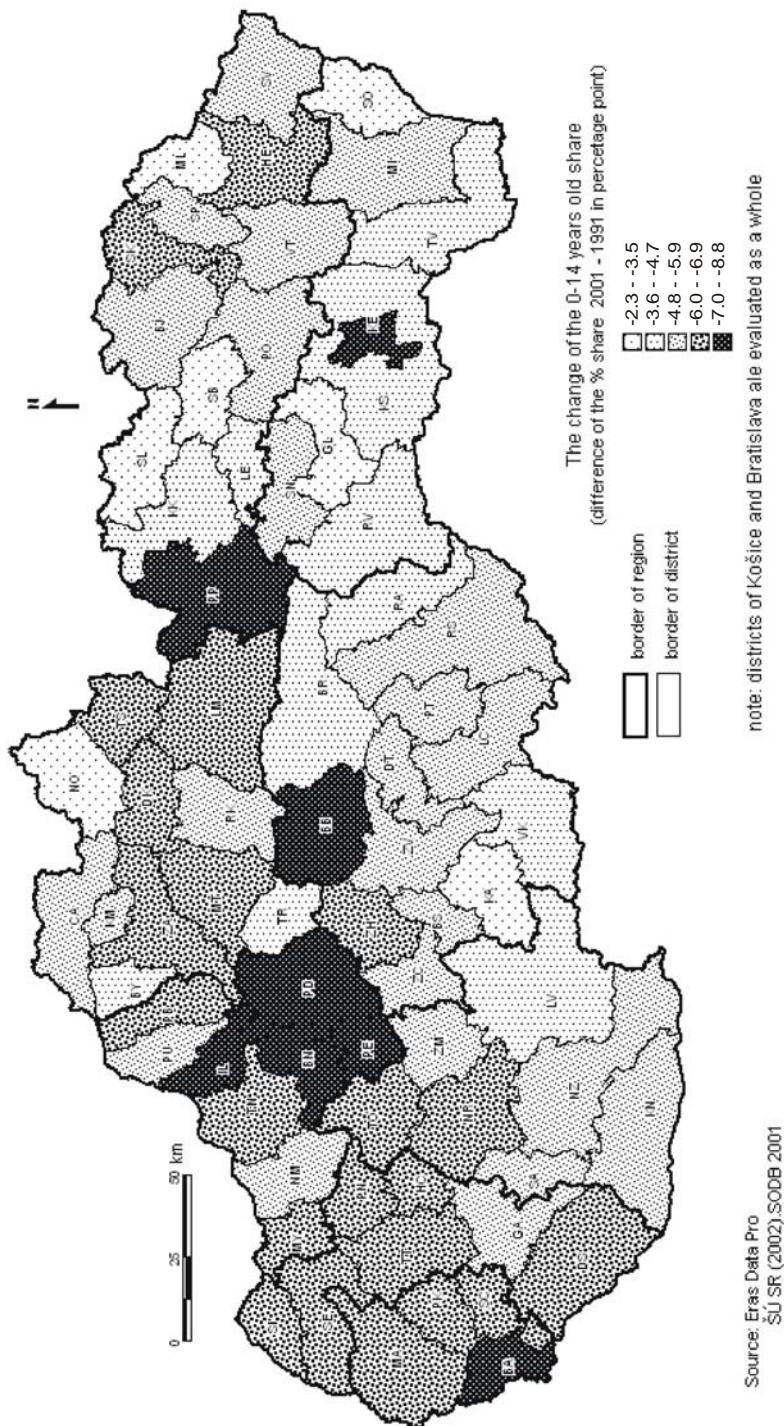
The change of the 0-14 years old share
(difference of the % share 2001 - 1991 in percentage point)

-2.3 - -3.5
-3.6 - -4.7
-4.8 - -5.9
-6.0 - -6.9
-7.0 - -8.8

border of region
border of district

note: districts of Košice and Bratislava ale evaluated as a whole

N

0 25 50 km

Source: Eras Data Pro
ŠÚ SR (2002) SODB 2001

NO
TS
DK
LM
KK
CA
KM
DT
RK
BY
MT
PB
PU
TR
BB
IL
PD
PE
TN
ZH
ZM
BS
DL
NM
ZC
LV
PT
VK
PK
MY
HC
NZ
SA
LC
RS
RA
PV
BR
SN
GL
LE
SB
SL
KK
BJ
PO
HE
KS
TV
MI
SO
ML
HE
VT
SV
SK
BA
SE
TT
PN
GA
KN
DS
SC
PK
MA
TT